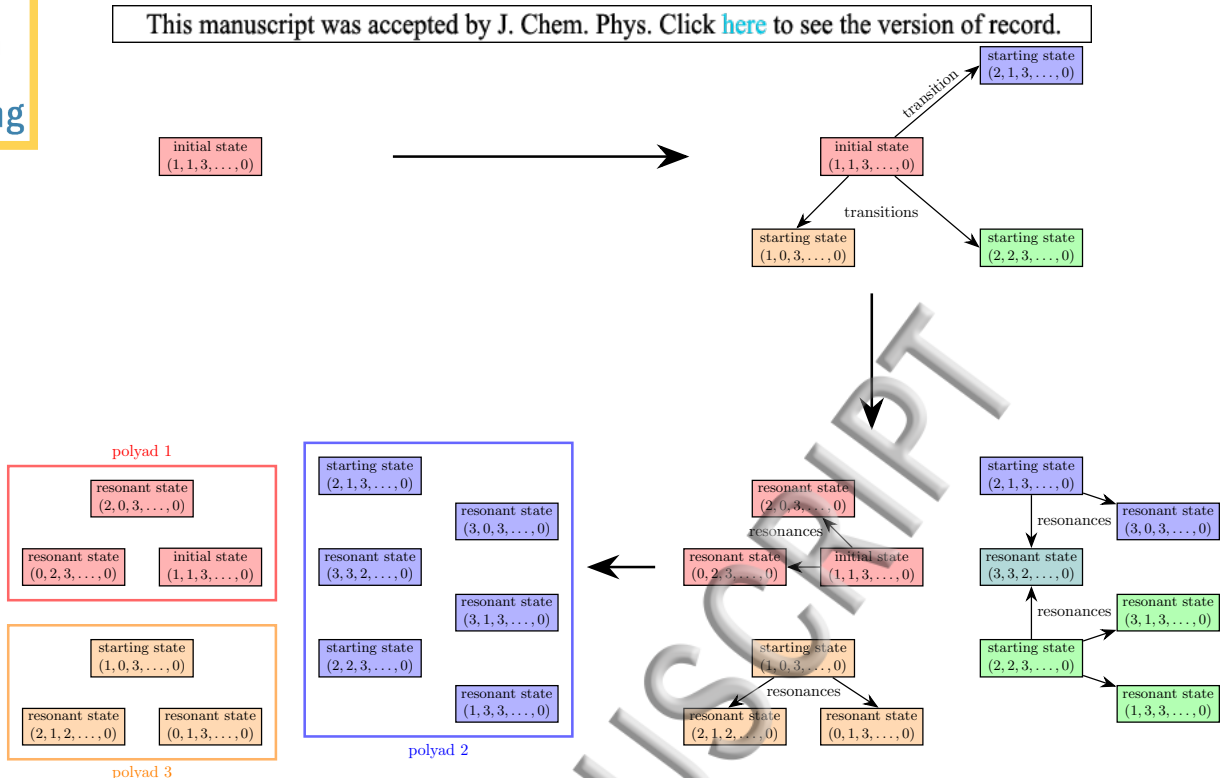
This manuscript was accepted by J. Chem. Phys. Click here to see the version of record.

ng

initial state
$(1, 1, 3, \ldots, 0)$

transition

starting state
$(2, 1, 3, \ldots, 0)$

initial state
$(1, 1, 3, \ldots, 0)$

transitions

starting state
$(1, 0, 3, \ldots, 0)$

starting state
$(2, 2, 3, \ldots, 0)$

polyad 1

resonant state
$(2, 0, 3, \ldots, 0)$

resonant state
$(0, 2, 3, \ldots, 0)$

initial state
$(1, 1, 3, \ldots, 0)$

starting state
$(1, 0, 3, \ldots, 0)$

resonant state
$(2, 1, 2, \ldots, 0)$

resonant state
$(0, 1, 3, \ldots, 0)$

polyad 3

starting state
$(2, 1, 3, \ldots, 0)$

resonant state
$(3, 0, 3, \ldots, 0)$

resonant state
$(3, 3, 2, \ldots, 0)$

resonant state
$(3, 1, 3, \ldots, 0)$

starting state
$(2, 2, 3, \ldots, 0)$

resonant state
$(1, 3, 3, \ldots, 0)$

polyad 2

resonant state
$(2, 0, 3, \ldots, 0)$

resonances

resonant state
$(0, 2, 3, \ldots, 0)$

initial state
$(1, 1, 3, \ldots, 0)$

starting state
$(1, 0, 3, \ldots, 0)$

resonances

resonant state
$(2, 1, 2, \ldots, 0)$

resonant state
$(0, 1, 3, \ldots, 0)$

starting state
$(2, 1, 3, \ldots, 0)$

resonances

resonant state
$(3, 0, 3, \ldots, 0)$

resonant state
$(3, 3, 2, \ldots, 0)$

resonances

resonant state
$(3, 1, 3, \ldots, 0)$

starting state
$(2, 2, 3, \ldots, 0)$

resonant state
$(1, 3, 3, \ldots, 0)$

ACCEPTED MANUSCRIPT